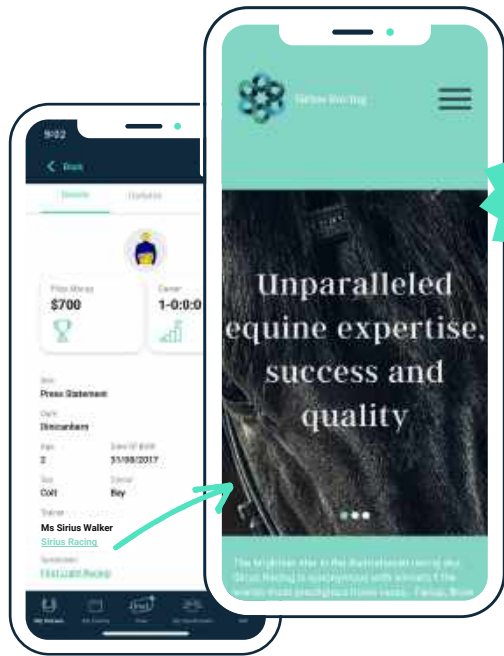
9:02

Back

Details

Updates

Prize Money
$700

Career
1-0:0:0

Sire
Press Statement

Dam
Dimcambers

Age
2

Date Of Birth
31/08/2017

Sex
Colt

Colour
Bay

Trainer
Ms Sirius Walker
Sirius Racing

Syndicator
First Light Racing

Sirius Racing

Unparalleled equine expertise, success and quality

The brightest star in the Australasian racing sky, Sirius Racing is synonymous with winners & the world's most prestigious horse races. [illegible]